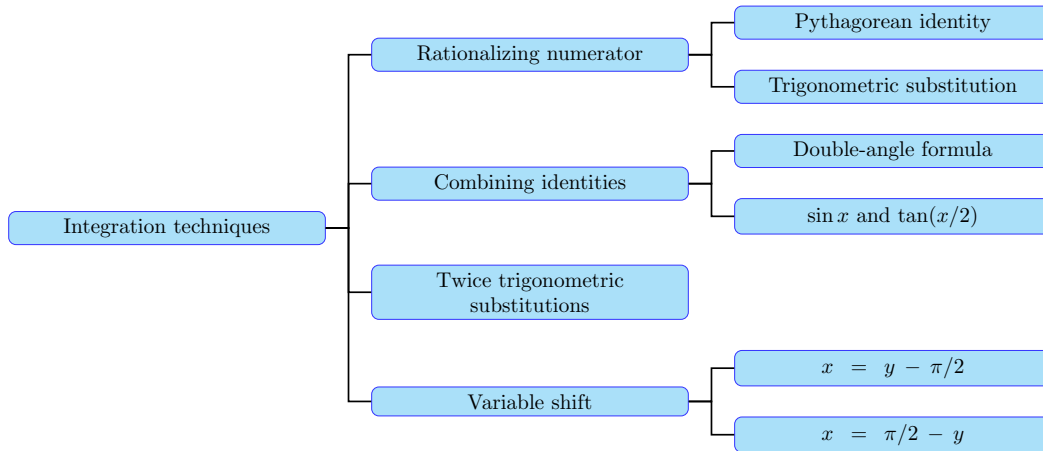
Integration techniques

Rationalizing numerator

Pythagorean identity

Trigonometric substitution

Combining identities

Double-angle formula

$\sin x$ and $\tan(x/2)$

Twice trigonometric substitutions

Variable shift

$x = y - \pi/2$

$x = \pi/2 - y$